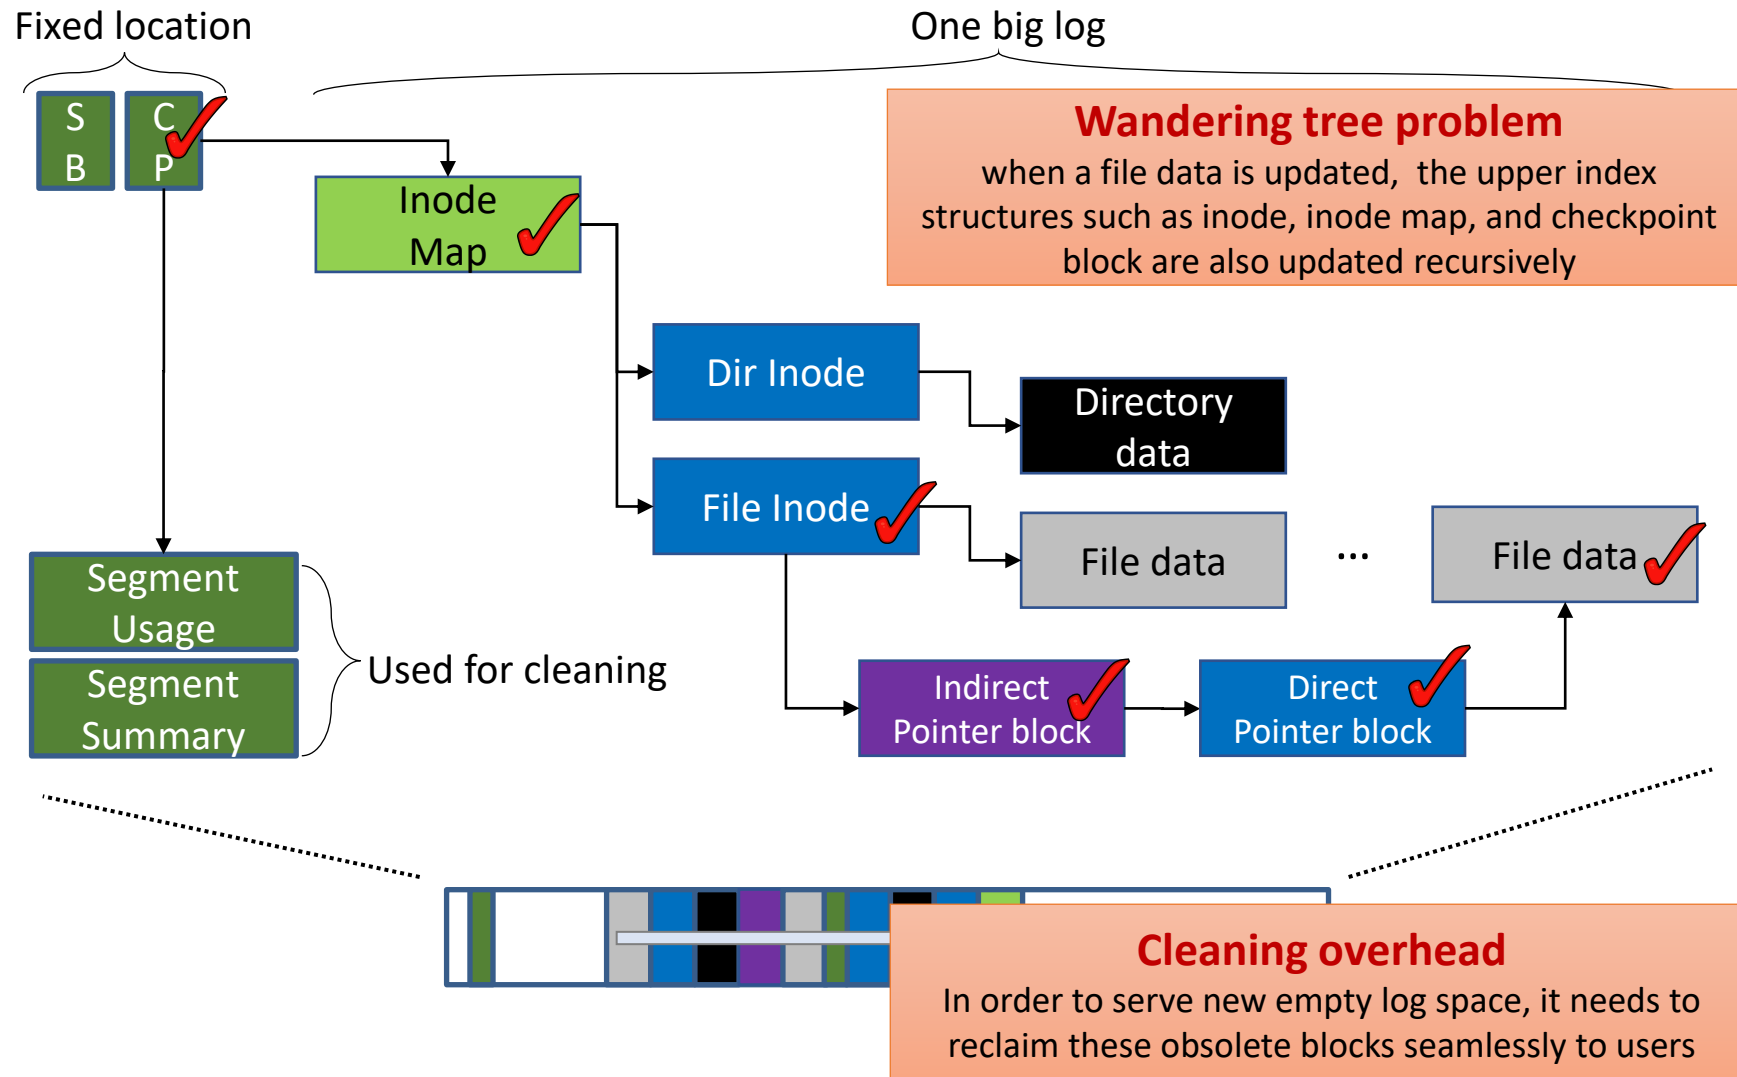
Fixed location

One big log

S B

C P

Inode Map

Wandering tree problem

when a file data is updated, the upper index structures such as inode, inode map, and checkpoint block are also updated recursively

Dir Inode

Directory data

File Inode

File data

...

File data

Segment Usage

Segment Summary

Used for cleaning

Indirect Pointer block

Direct Pointer block

Cleaning overhead

In order to serve new empty log space, it needs to reclaim these obsolete blocks seamlessly to users